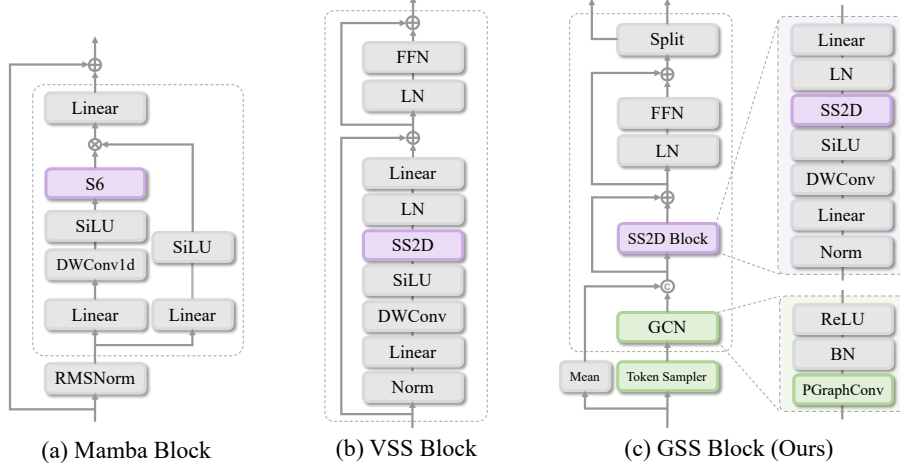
Linear

S6

SiLU

DWConv1d

SiLU

Linear

Linear

RMSNorm

(a) Mamba Block

FFN

LN

Linear

LN

SS2D

SiLU

DWConv

Linear

Norm

(b) VSS Block

Split

FFN

LN

SS2D Block

c

GCN

Mean

Token Sampler

Linear

LN

SS2D

SiLU

DWConv

Linear

Norm

ReLU

BN

PGraphConv

(c) GSS Block (Ours)